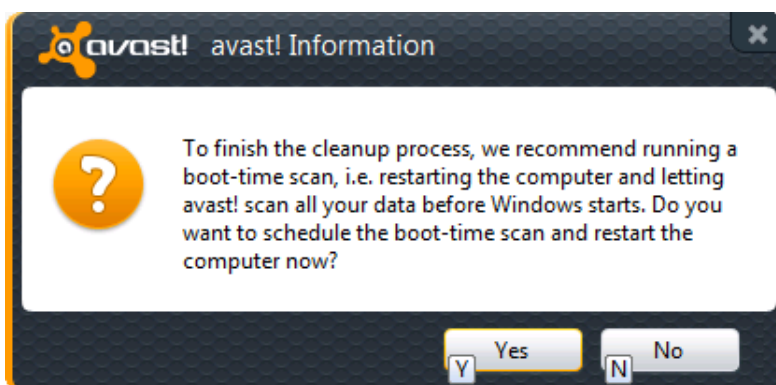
avast! avast! Information

?

To finish the cleanup process, we recommend running a boot-time scan, i.e. restarting the computer and letting avast! scan all your data before Windows starts. Do you want to schedule the boot-time scan and restart the computer now?

Y Yes
N No